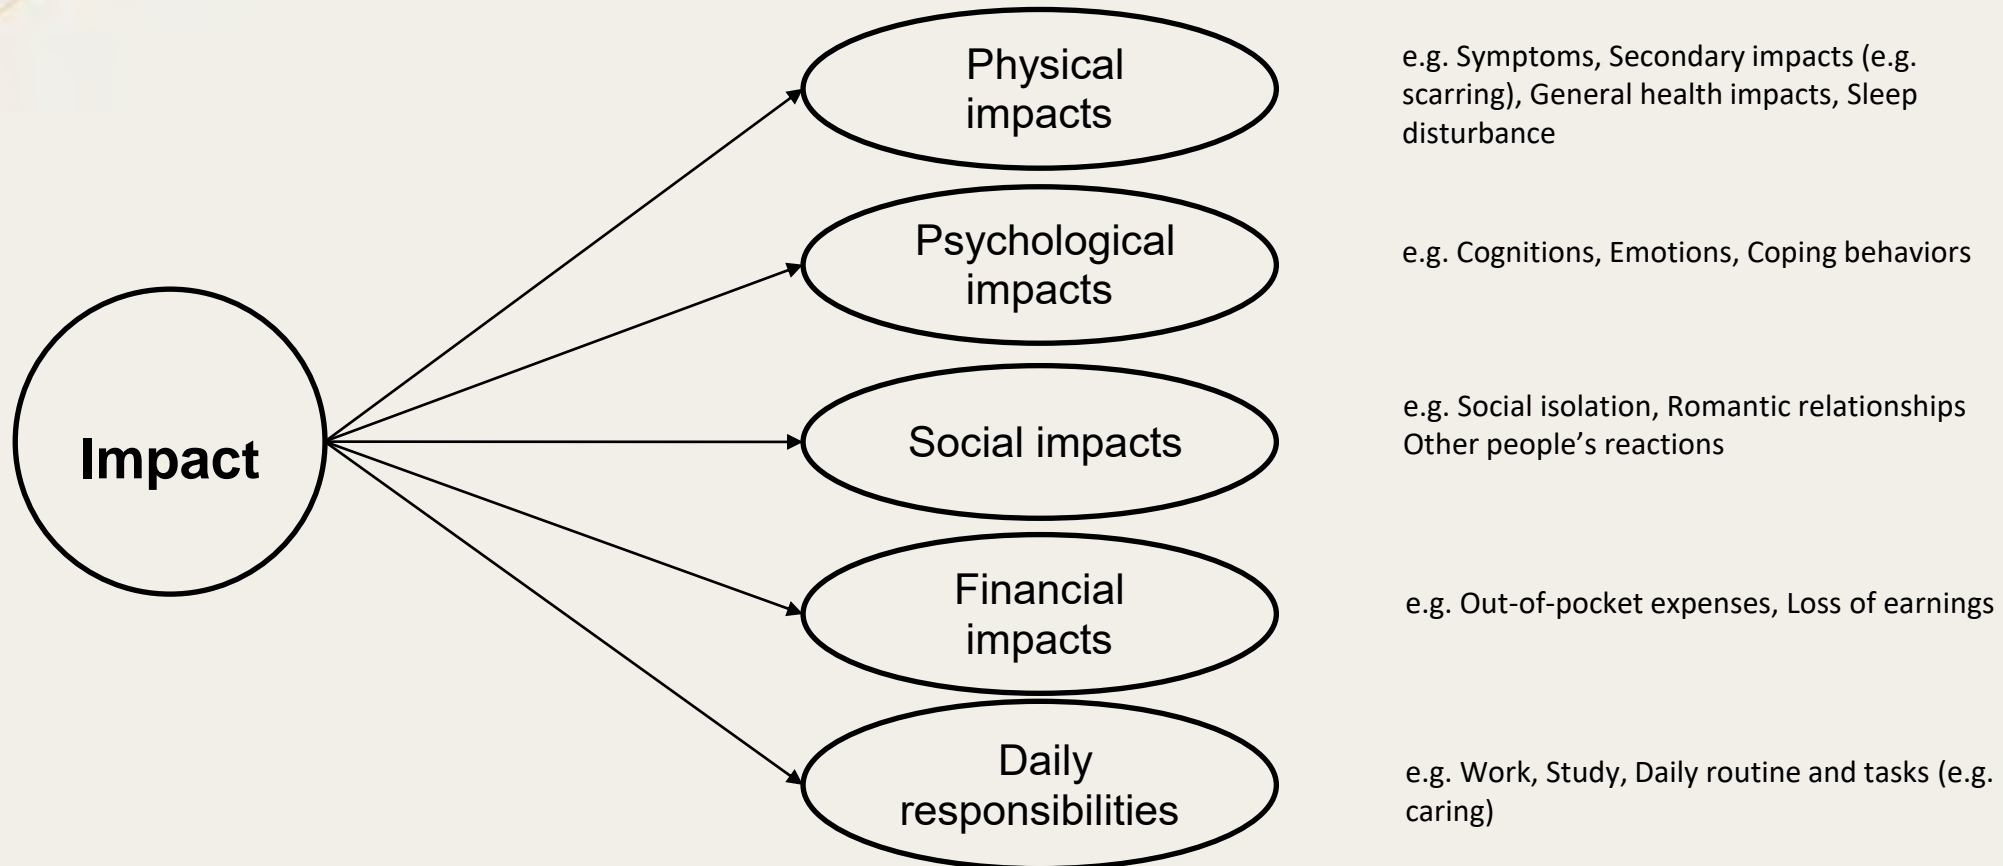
Impact

Physical impacts

e.g. Symptoms, Secondary impacts (e.g. scarring), General health impacts, Sleep disturbance

Psychological impacts

e.g. Cognitions, Emotions, Coping behaviors

Social impacts

e.g. Social isolation, Romantic relationships Other people's reactions

Financial impacts

e.g. Out-of-pocket expenses, Loss of earnings

Daily responsibilities

e.g. Work, Study, Daily routine and tasks (e.g. caring)